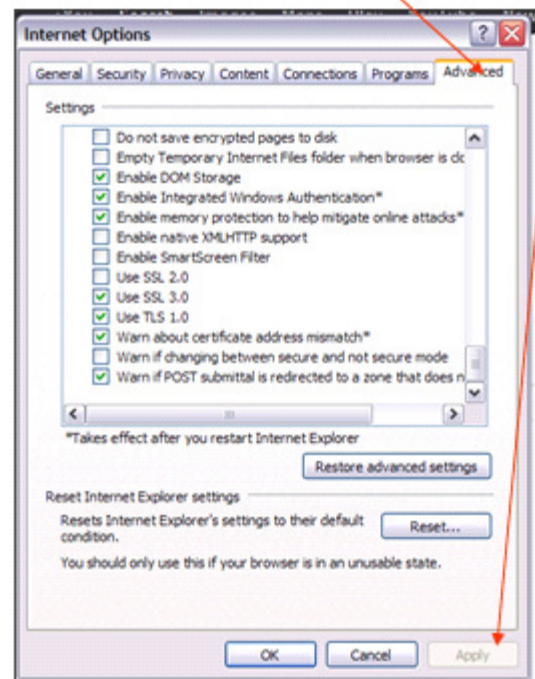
Internet Options

?

General | Security | Privacy | Content | Connections | Programs | Advanced

Settings

Do not save encrypted pages to disk
Empty Temporary Internet Files folder when browser is cl
Enable DOM Storage
Enable Integrated Windows Authentication*
Enable memory protection to help mitigate online attacks*
Enable native XMLHTTP support
Enable SmartScreen Filter
Use SSL 2.0
Use SSL 3.0
Use TLS 1.0
Warn about certificate address mismatch*
Warn if changing between secure and not secure mode
Warn if POST submittal is redirected to a zone that does n

*Takes effect after you restart Internet Explorer

Restore advanced settings

Reset Internet Explorer settings

Resets Internet Explorer's settings to their default condition.

Reset...

You should only use this if your browser is in an unusable state.

OK | Cancel | Apply